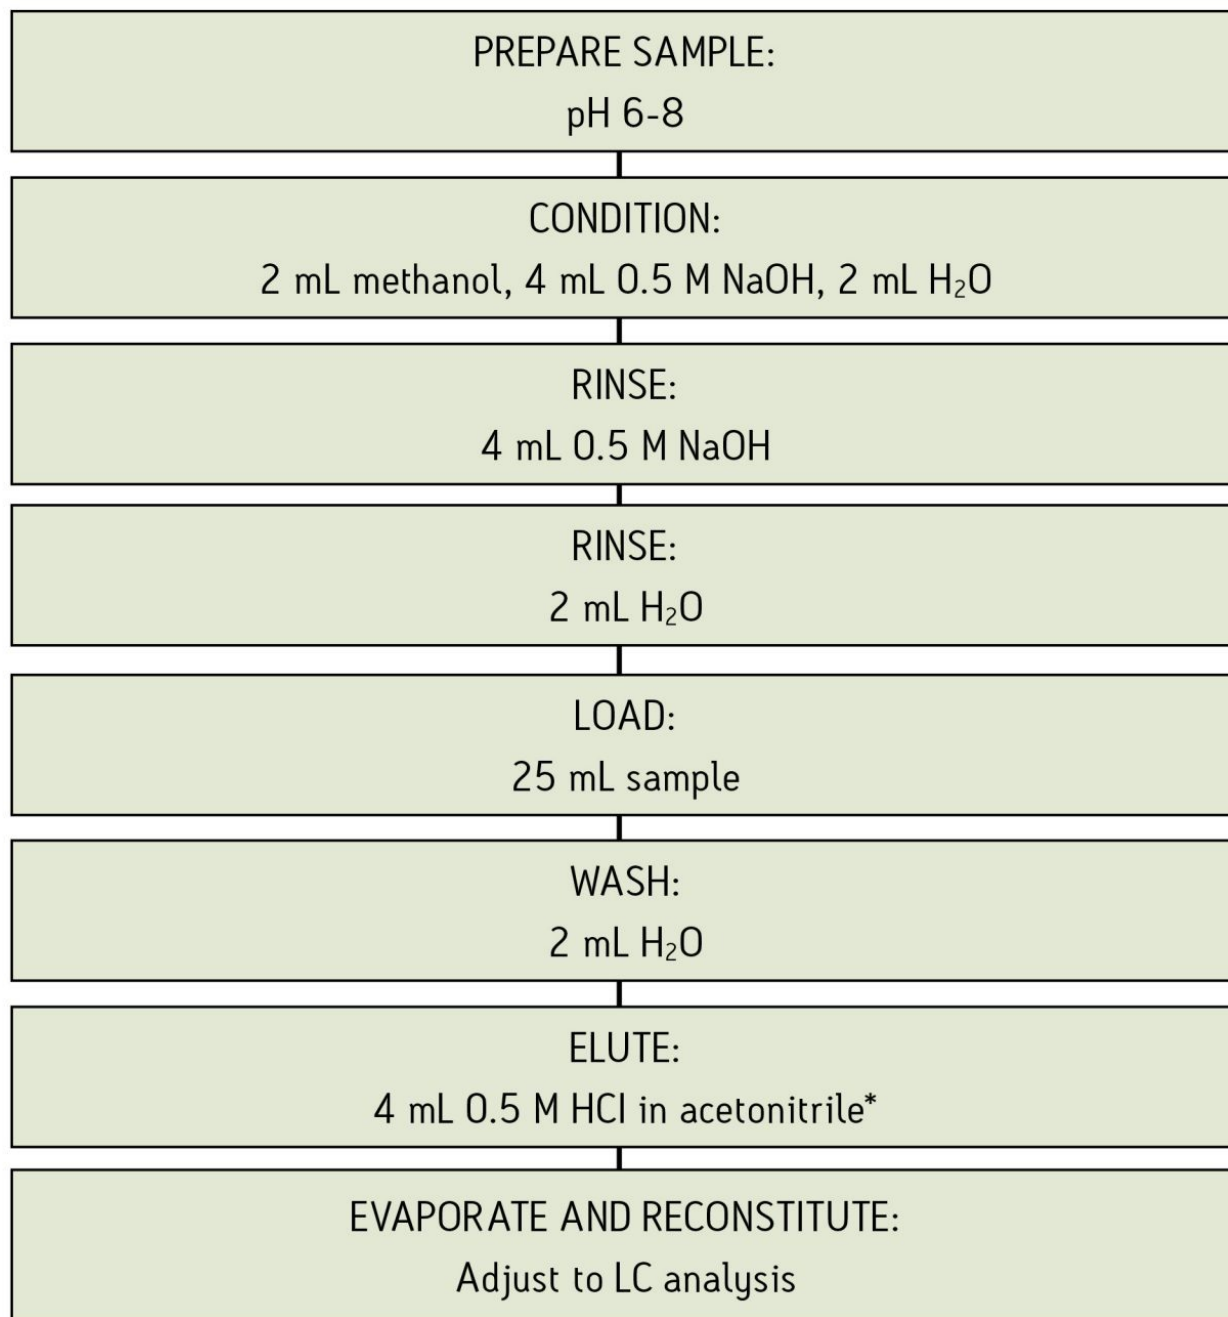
PREPARE SAMPLE:
pH 6-8

CONDITION:
2 mL methanol, 4 mL 0.5 M NaOH, 2 mL $H_2O$

RINSE:
4 mL 0.5 M NaOH

RINSE:
2 mL $H_2O$

LOAD:
25 mL sample

WASH:
2 mL $H_2O$

ELUTE:
4 mL 0.5 M HCl in acetonitrile*

EVAPORATE AND RECONSTITUTE:
Adjust to LC analysis